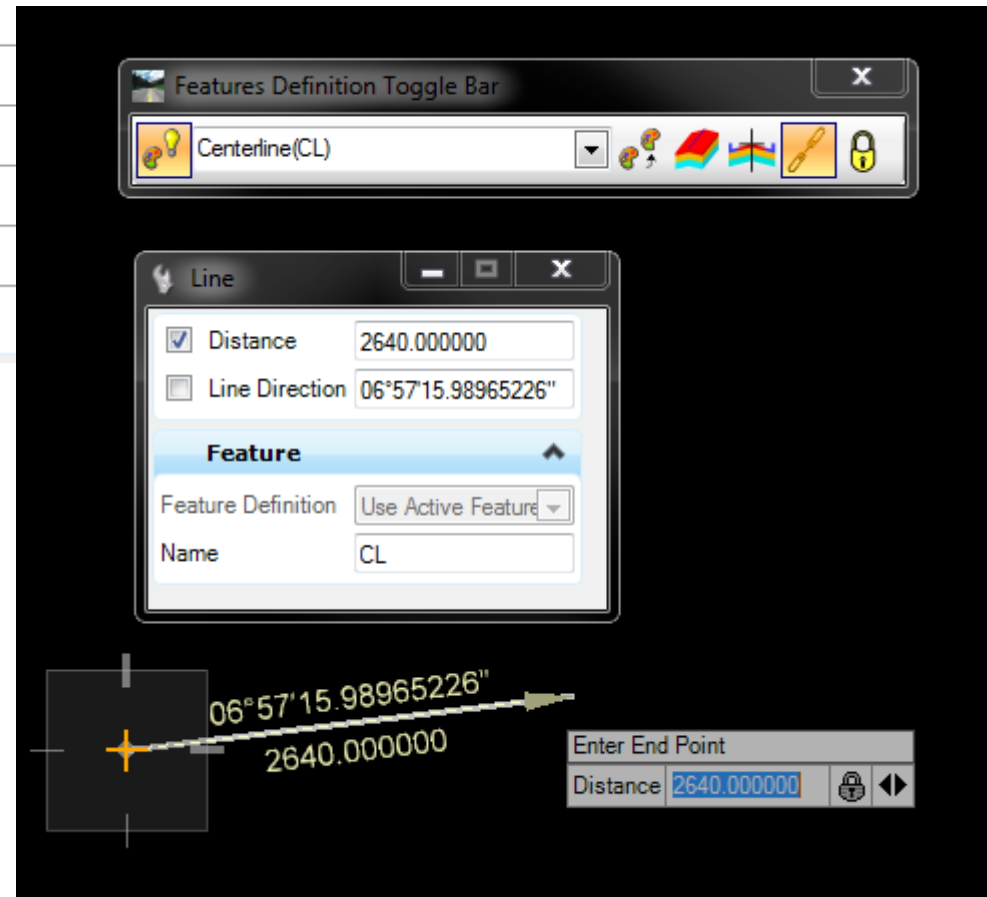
Features Definition Toggle Bar

Centerline(CL)

Line

Distance 2640.000000

Line Direction 06°57'15.98965226"

Feature

Feature Definition Use Active Feature

Name CL

06°57'15.98965226"

2640.000000

Enter End Point

Distance 2640.000000